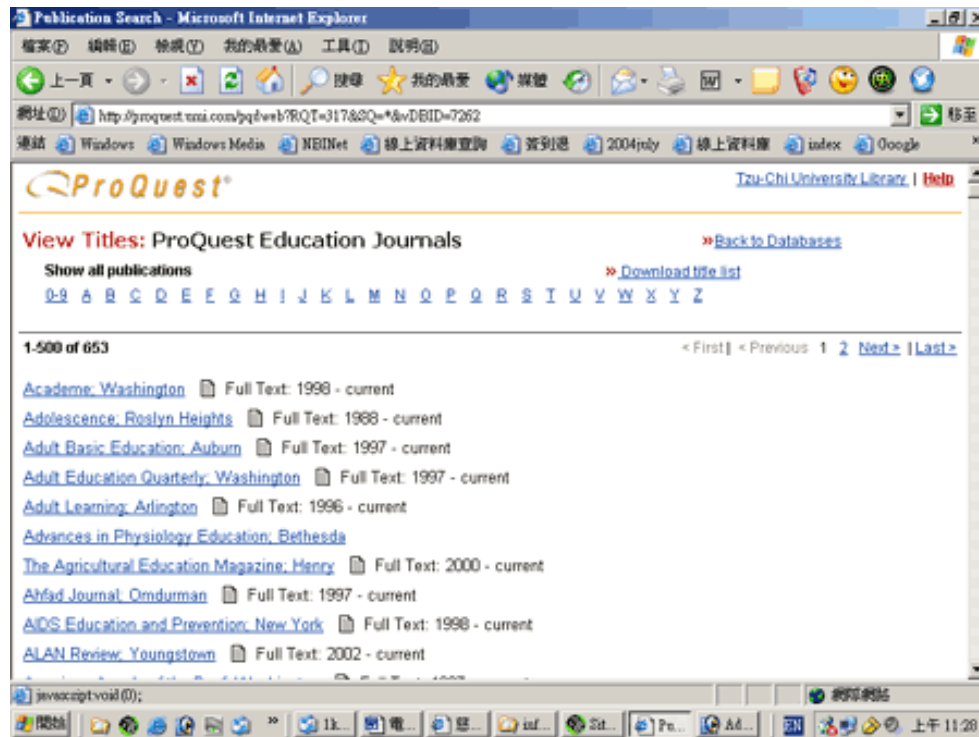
Publication Search - Microsoft Internet Explorer

檔案(F) 編輯(E) 檢視(V) 我的最愛(A) 工具(T) 說明(H)

上一頁 搜尋 我的最愛 媒體

網址(D) http://proquest.umi.com/pqdweb?RQT=317&SQ=*&vDBID=7262 移至

連結 Windows Windows Media NBINet 線上資料庫查詢 簽到退 2004july 線上資料庫 index Google

ProQuest®

Tzu-Chi University Library | Help

View Titles: ProQuest Education Journals

» Back to Databases

Show all publications

» Download title list

0-9 A B C D E F G H I J K L M N O P Q R S T U V W X Y Z

1-500 of 653

« First | « Previous 1 2 Next » | Last »

Academe; Washington Full Text: 1998 - current

Adolescence; Roslyn Heights Full Text: 1988 - current

Adult Basic Education; Auburn Full Text: 1997 - current

Adult Education Quarterly; Washington Full Text: 1997 - current

Adult Learning; Arlington Full Text: 1996 - current

Advances in Physiology Education; Bethesda

The Agricultural Education Magazine; Henry Full Text: 2000 - current

Ahfad Journal; Omdurman Full Text: 1997 - current

AIDS Education and Prevention; New York Full Text: 1998 - current

ALAN Review; Youngstown Full Text: 2002 - current

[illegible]

javascript:void(0);

網際網路

開始 1k... 電... 疑... inf... St... Pu... Ad... EN 上午 11:28